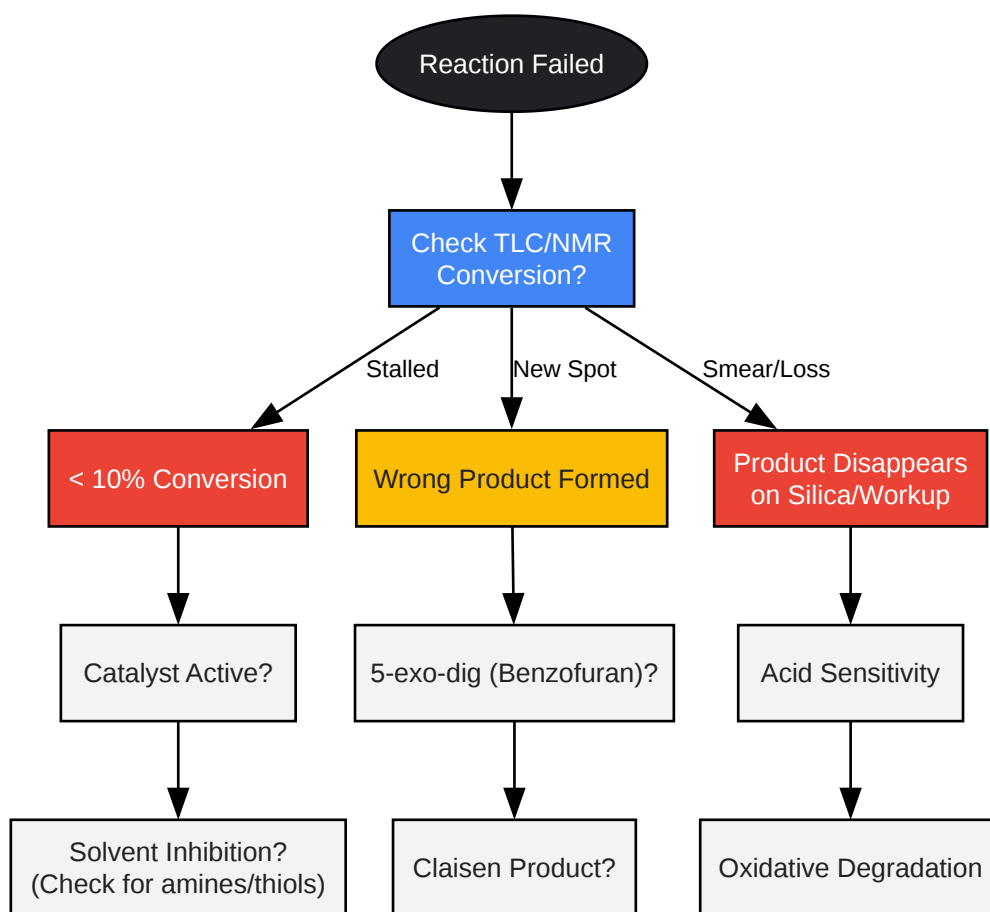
Reaction Failed

Check TLC/NMR Conversion?

Stalled

New Spot

Smear/Loss

< 10% Conversion

Wrong Product Formed

Product Disappears on Silica/Workup

Catalyst Active?

5-exo-dig (Benzofuran)?

Acid Sensitivity

Solvent Inhibition? (Check for amines/thiols)

Claisen Product?

Oxidative Degradation